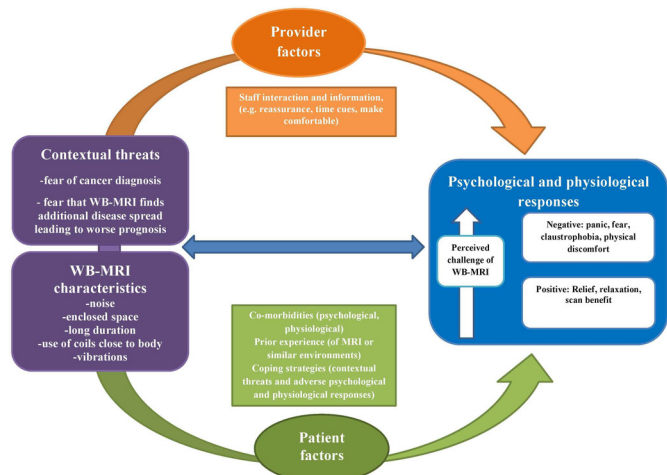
Provider factors

Staff interaction and information, (e.g. reassurance, time cues, make comfortable)

Contextual threats

-fear of cancer diagnosis

- fear that WB-MRI finds additional disease spread leading to worse prognosis

WB-MRI characteristics

-noise
-enclosed space
-long duration
-use of coils close to body
-vibrations

Psychological and physiological responses

Perceived challenge of WB-MRI

Negative: panic, fear, claustrophobia, physical discomfort

Positive: Relief, relaxation, scan benefit

Co-morbidities (psychological, physiological)
Prior experience (of MRI or similar environments)
Coping strategies (contextual threats and adverse psychological and physiological responses)

Patient factors